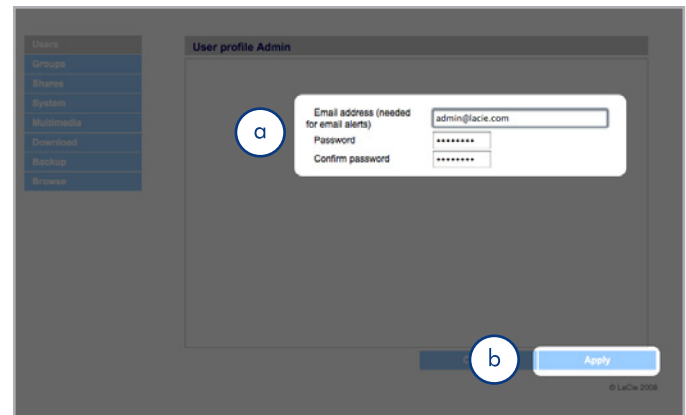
Users
Groups
Shares
System
Multimedia
Download
Backup
Browse

User profile Admin

a

Email address (needed for email alerts) admin@lacie.com
Password ••••••••
Confirm password ••••••••

b

Apply

© LaCie 2008